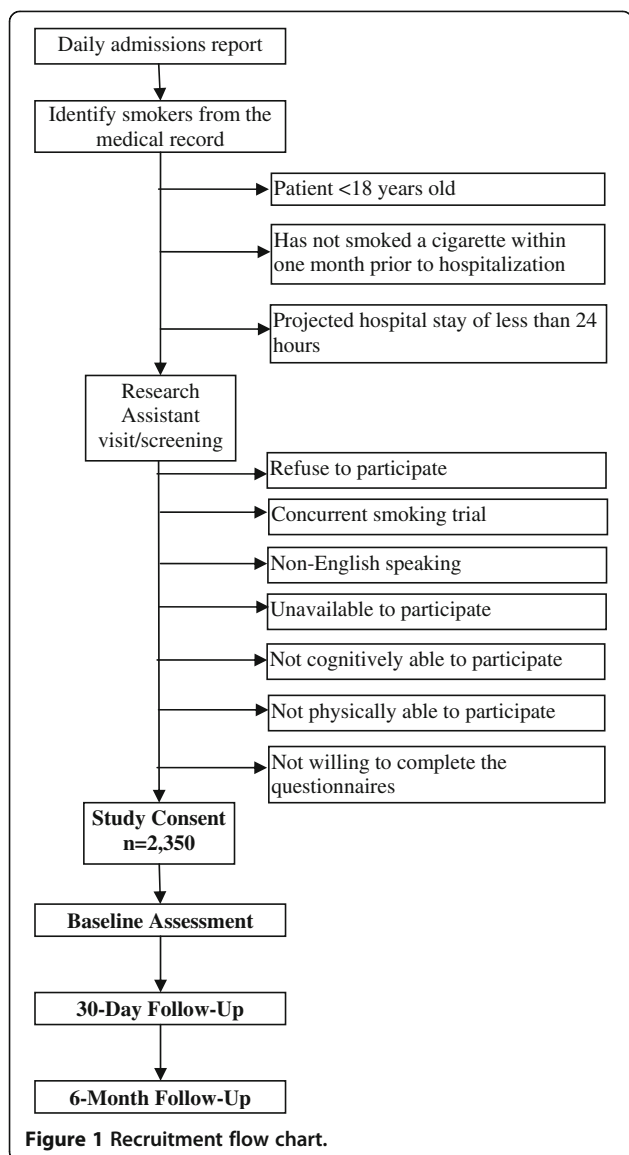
Daily admissions report

Identify smokers from the medical record

Patient <18 years old

Has not smoked a cigarette within one month prior to hospitalization

Projected hospital stay of less than 24 hours

Research Assistant visit/screening

Refuse to participate

Concurrent smoking trial

Non-English speaking

Unavailable to participate

Not cognitively able to participate

Not physically able to participate

Not willing to complete the questionnaires

**Study Consent n=2,350**

**Baseline Assessment**

**30-Day Follow-Up**

**6-Month Follow-Up**

**Figure 1** Recruitment flow chart.